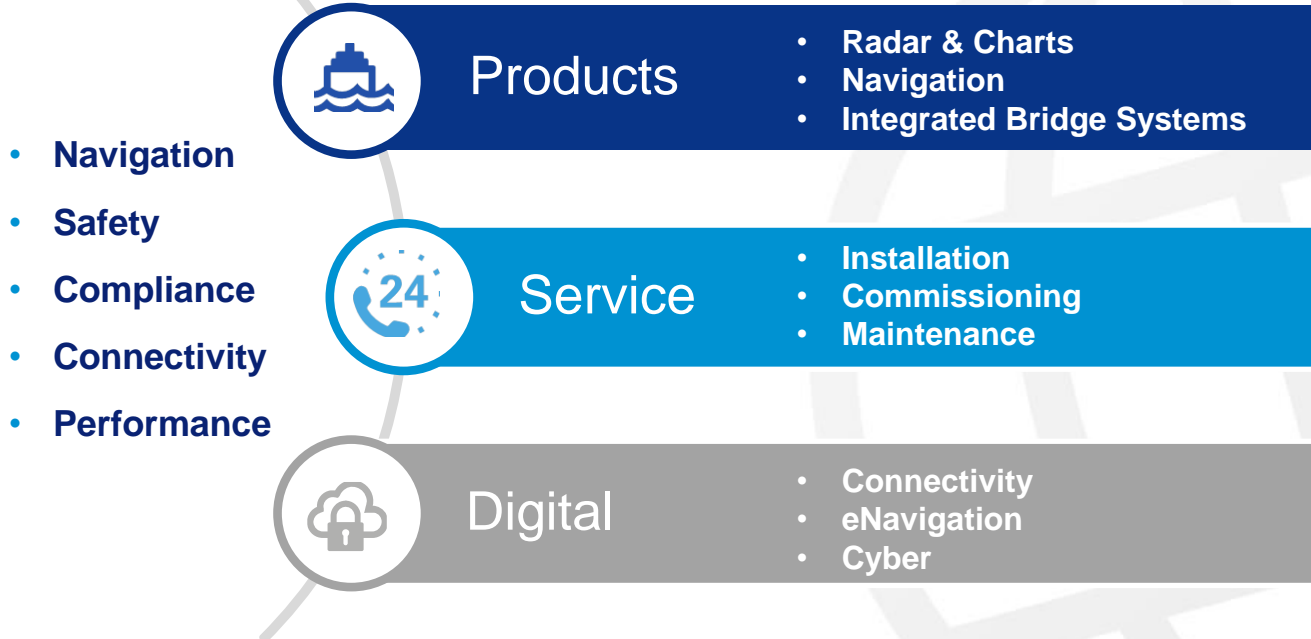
Products

- Radar & Charts
- Navigation
- Integrated Bridge Systems

- Navigation
- Safety
- Compliance
- Connectivity
- Performance

24

Service

- Installation
- Commissioning
- Maintenance

Digital

- Connectivity
- eNavigation
- Cyber